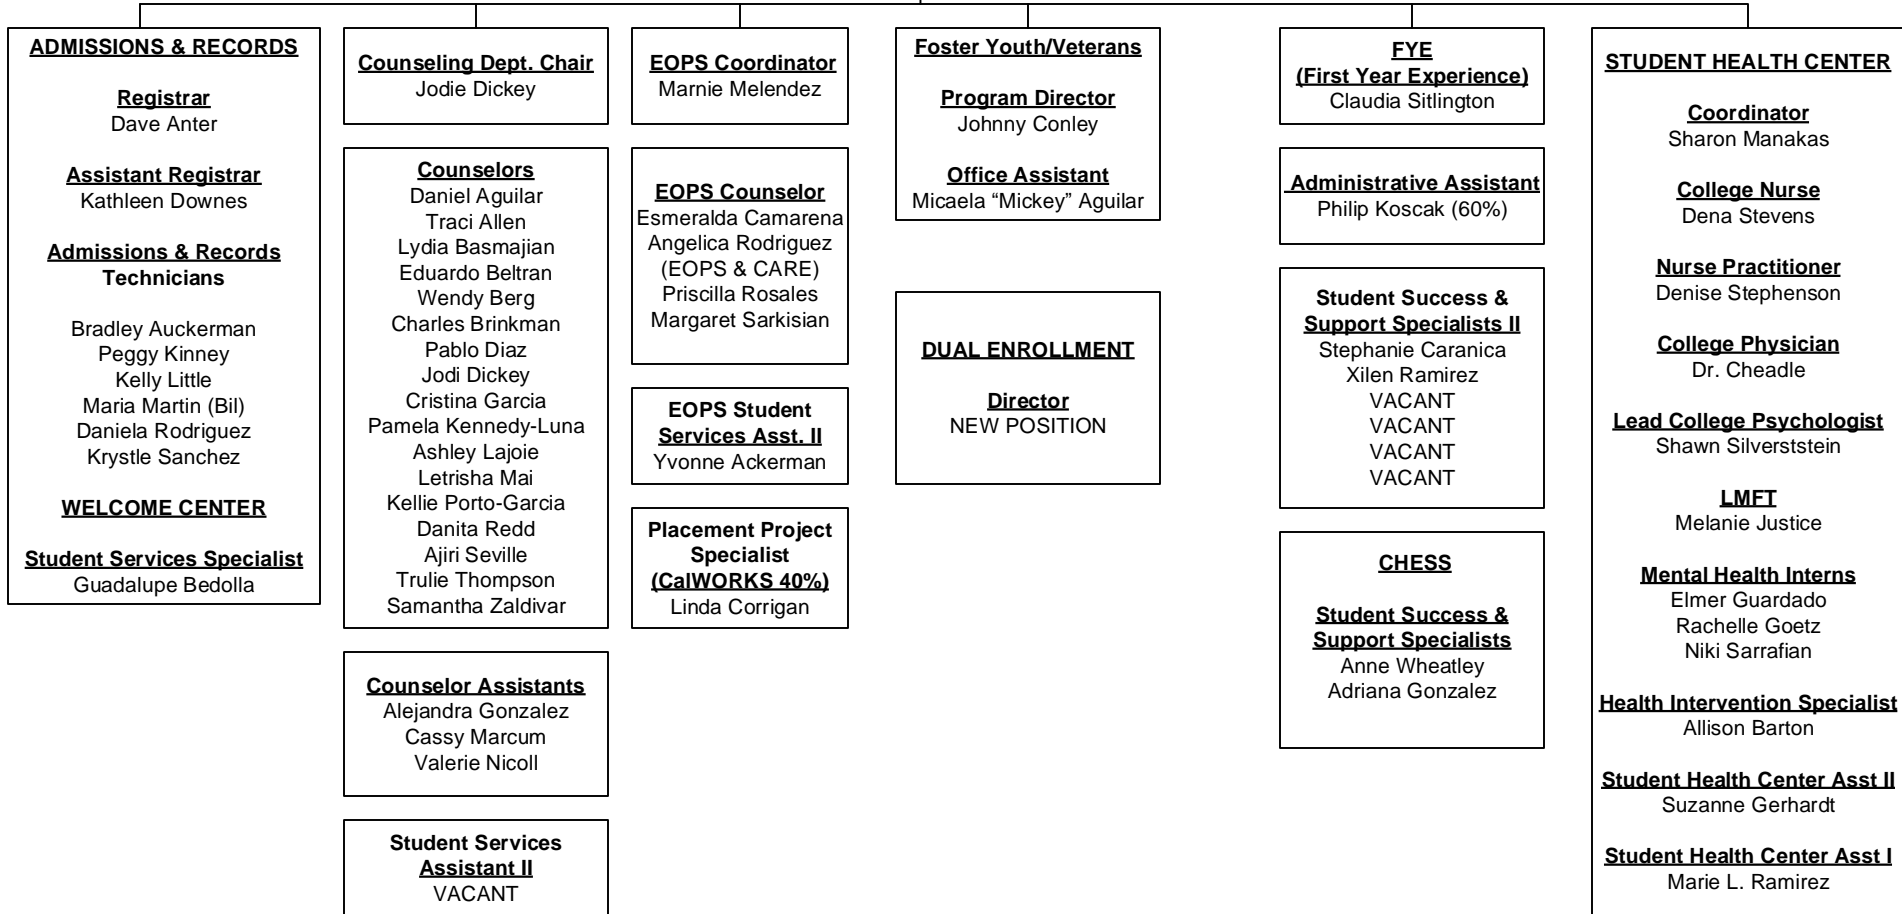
ADMISSIONS & RECORDS

Registrar
Dave Anter

Assistant Registrar
Kathleen Downes

Admissions & Records Technicians

Bradley Auckerman
Peggy Kinney
Kelly Little
Maria Martin (Bil)
Daniela Rodriguez
Krystle Sanchez

WELCOME CENTER

Student Services Specialist
Guadalupe Bedolla

Counseling Dept. Chair
Jodie Dickey

Counselors
Daniel Aguilar
Traci Allen
Lydia Basmajian
Eduardo Beltran
Wendy Berg
Charles Brinkman
Pablo Diaz
Jodi Dickey
Cristina Garcia
Pamela Kennedy-Luna
Ashley Lajoie
Letrisha Mai
Kellie Porto-Garcia
Danita Redd
Ajiri Seville
Trulie Thompson
Samantha Zaldivar

Counselor Assistants
Alejandra Gonzalez
Cassy Marcum
Valerie Nicoll

Student Services Assistant II
VACANT

EOPS Coordinator
Marnie Melendez

EOPS Counselor
Esmeralda Camarena
Angelica Rodriguez (EOPS & CARE)
Priscilla Rosales
Margaret Sarkisian

EOPS Student Services Asst. II
Yvonne Ackerman

Placement Project Specialist (CalWORKS 40%)
Linda Corrigan

Foster Youth/Veterans

Program Director
Johnny Conley

Office Assistant
Micaela “Mickey” Aguilar

DUAL ENROLLMENT

Director
NEW POSITION

FYE (First Year Experience)
Claudia Sitlington

Administrative Assistant
Philip Koscak (60%)

Student Success & Support Specialists II
Stephanie Caranica
Xilen Ramirez
VACANT
VACANT
VACANT
VACANT

CHESS

Student Success & Support Specialists
Anne Wheatley
Adriana Gonzalez

STUDENT HEALTH CENTER

Coordinator
Sharon Manakas

College Nurse
Dena Stevens

Nurse Practitioner
Denise Stephenson

College Physician
Dr. Cheadle

Lead College Psychologist
Shawn Silverststein

LMFT
Melanie Justice

Mental Health Interns
Elmer Guardado
Rachelle Goetz
Niki Sarrafian

Health Intervention Specialist
Allison Barton

Student Health Center Asst II
Suzanne Gerhardt

Student Health Center Asst I
Marie L. Ramirez